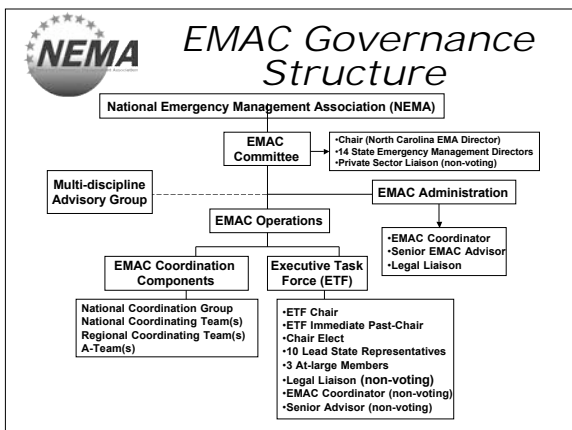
NEMA

National Emergency Management Association

EMAC Governance Structure

National Emergency Management Association (NEMA)

EMAC Committee

•Chair (North Carolina EMA Director)
•14 State Emergency Management Directors
•Private Sector Liaison (non-voting)

Multi-discipline Advisory Group

EMAC Administration

EMAC Operations

•EMAC Coordinator
•Senior EMAC Advisor
•Legal Liaison

EMAC Coordination Components

Executive Task Force (ETF)

National Coordination Group
National Coordinating Team(s)
Regional Coordinating Team(s)
A-Team(s)

•ETF Chair
•ETF Immediate Past-Chair
•Chair Elect
•10 Lead State Representatives
•3 At-large Members
•Legal Liaison (non-voting)
•EMAC Coordinator (non-voting)
•Senior Advisor (non-voting)